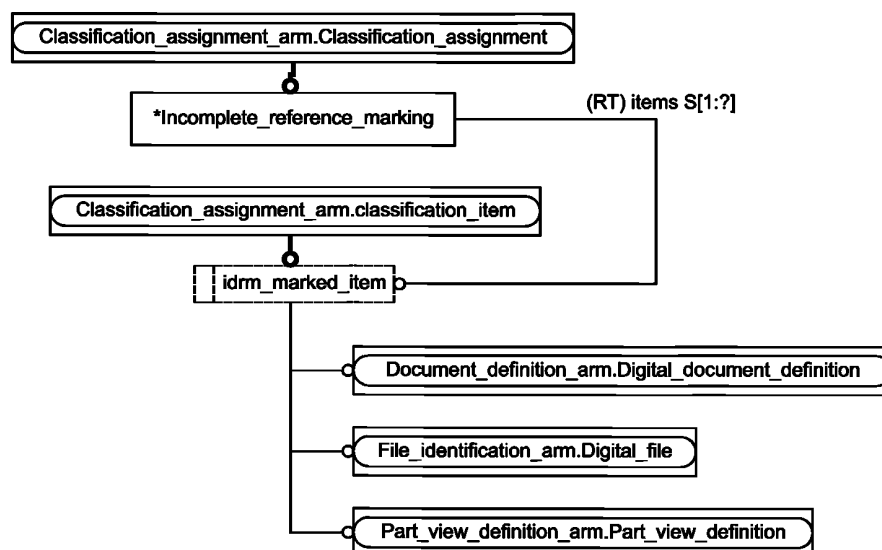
Classification_assignment_arm.Classification_assignment

*Incomplete_reference_marking

(RT) items S[1:?]

Classification_assignment_arm.classification_item

idrm_marked_item

Document_definition_arm.Digital_document_definition

File_identification_arm.Digital_file

Part_view_definition_arm.Part_view_definition